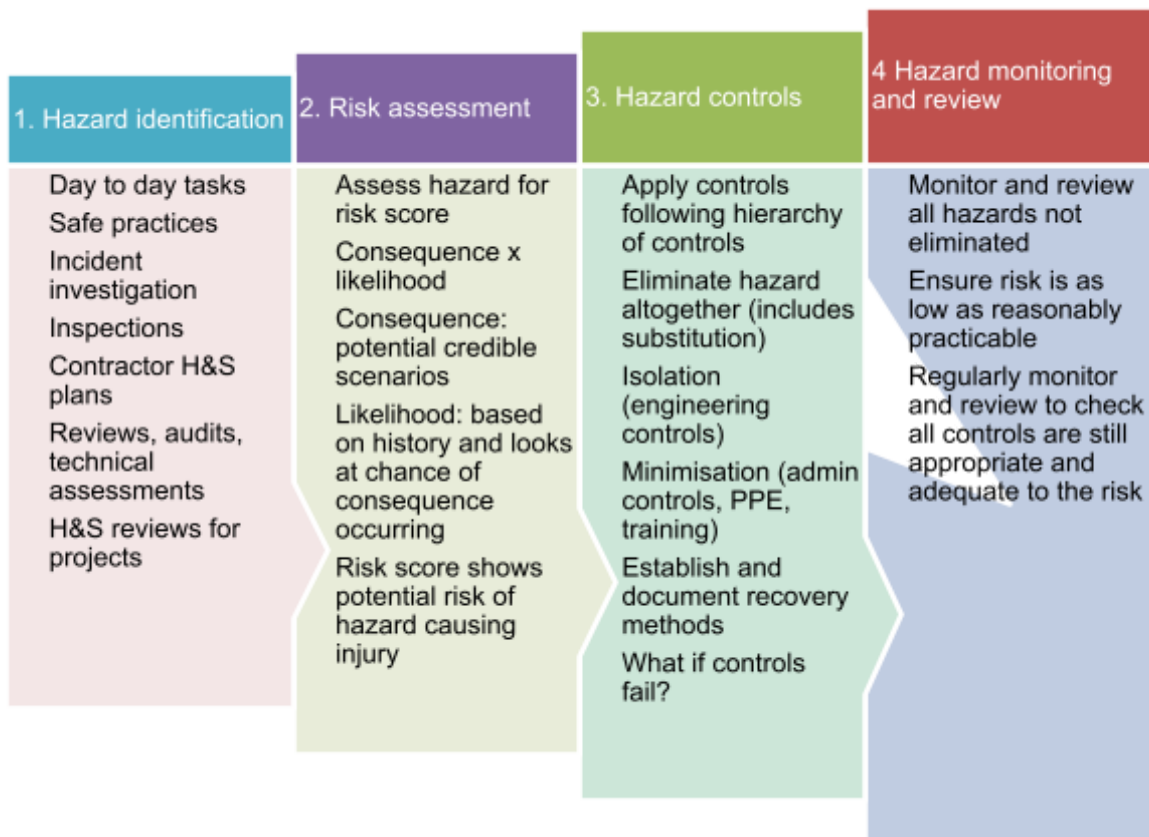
1. Hazard identification

Day to day tasks

Safe practices

Incident investigation

Inspections

Contractor H&S plans

Reviews, audits, technical assessments

H&S reviews for projects

2. Risk assessment

Assess hazard for risk score

Consequence x likelihood

Consequence: potential credible scenarios

Likelihood: based on history and looks at chance of consequence occurring

Risk score shows potential risk of hazard causing injury

3. Hazard controls

Apply controls following hierarchy of controls

Eliminate hazard altogether (includes substitution)

Isolation (engineering controls)

Minimisation (admin controls, PPE, training)

Establish and document recovery methods

What if controls fail?

4 Hazard monitoring and review

Monitor and review all hazards not eliminated

Ensure risk is as low as reasonably practicable

Regularly monitor and review to check all controls are still appropriate and adequate to the risk